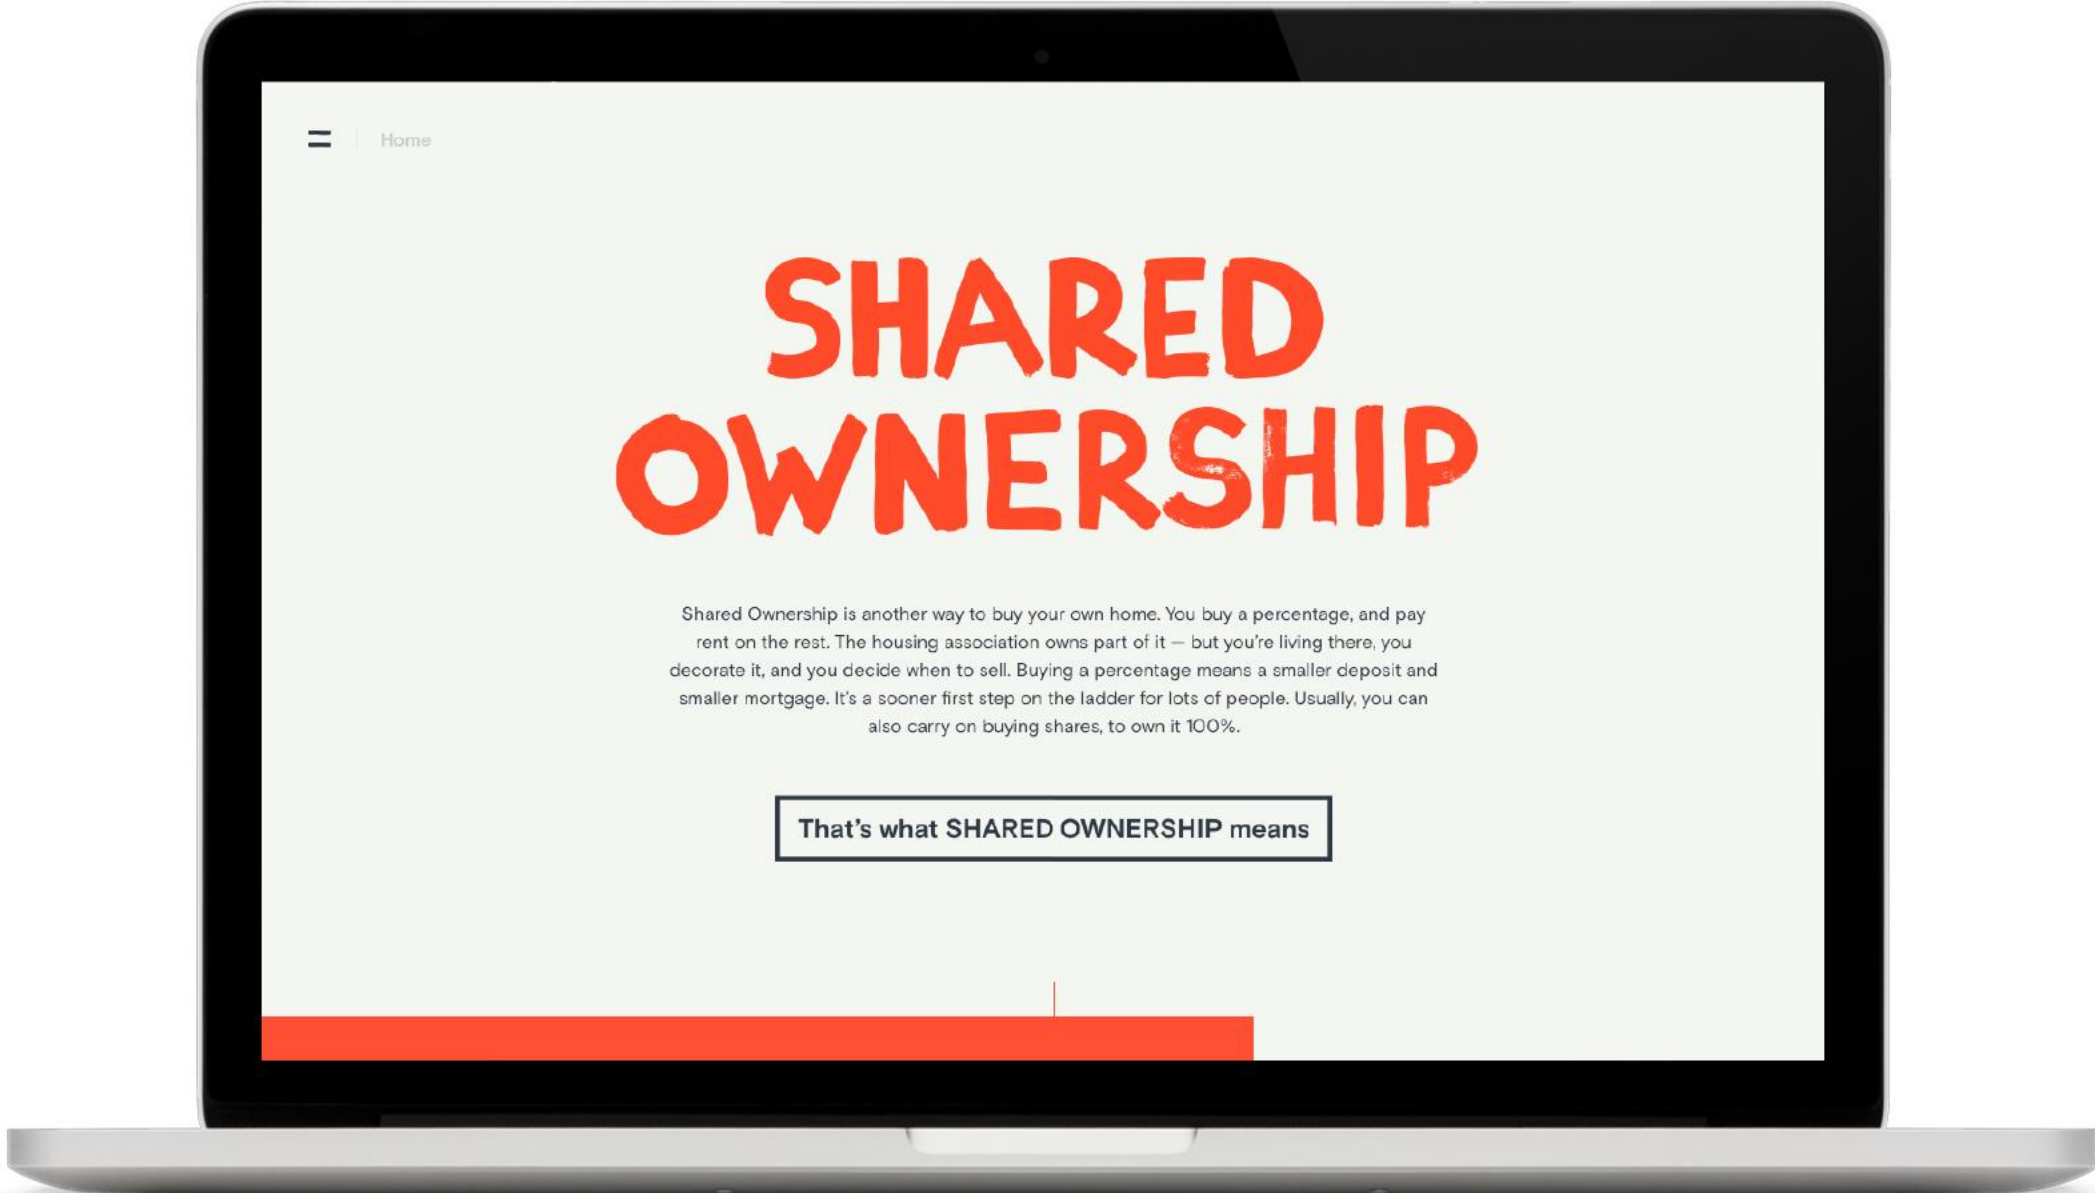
Home

SHARED OWNERSHIP

Shared Ownership is another way to buy your own home. You buy a percentage, and pay rent on the rest. The housing association owns part of it — but you're living there, you decorate it, and you decide when to sell. Buying a percentage means a smaller deposit and smaller mortgage. It's a sooner first step on the ladder for lots of people. Usually, you can also carry on buying shares, to own it 100%.

That's what SHARED OWNERSHIP means